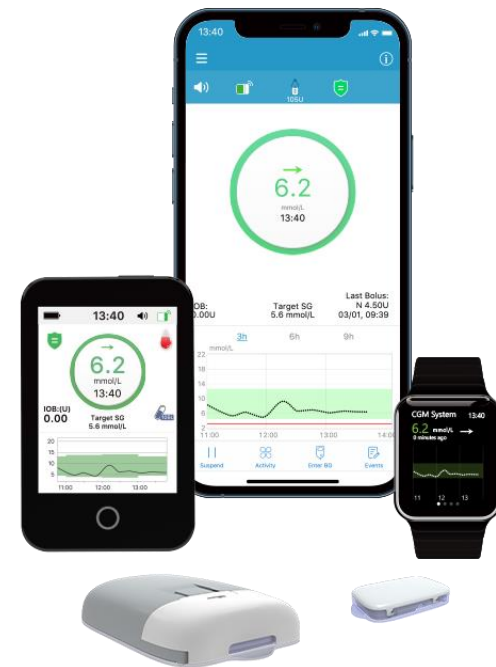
13:40

105U

6.2
mmol/L
13:40

IOB:
0.00U

Target SG
5.6 mmol/L

Last Bolus:
N 4.50U
03/01, 09:39

3h
6h
9h

mmol/L
22
18
14
10
6
2
11:00
12:00
13:00
14:0

Suspend
Activity
Enter BG
Events

13:40

6.2
mmol/L
13:40

IOB:(U)
0.00

Target SG
5.6 mmol/L

20
15
10
5
11:00
12:00
13:00

CGM System
13:40
6.2 mmol/L
0 minutes ago
11
12
13